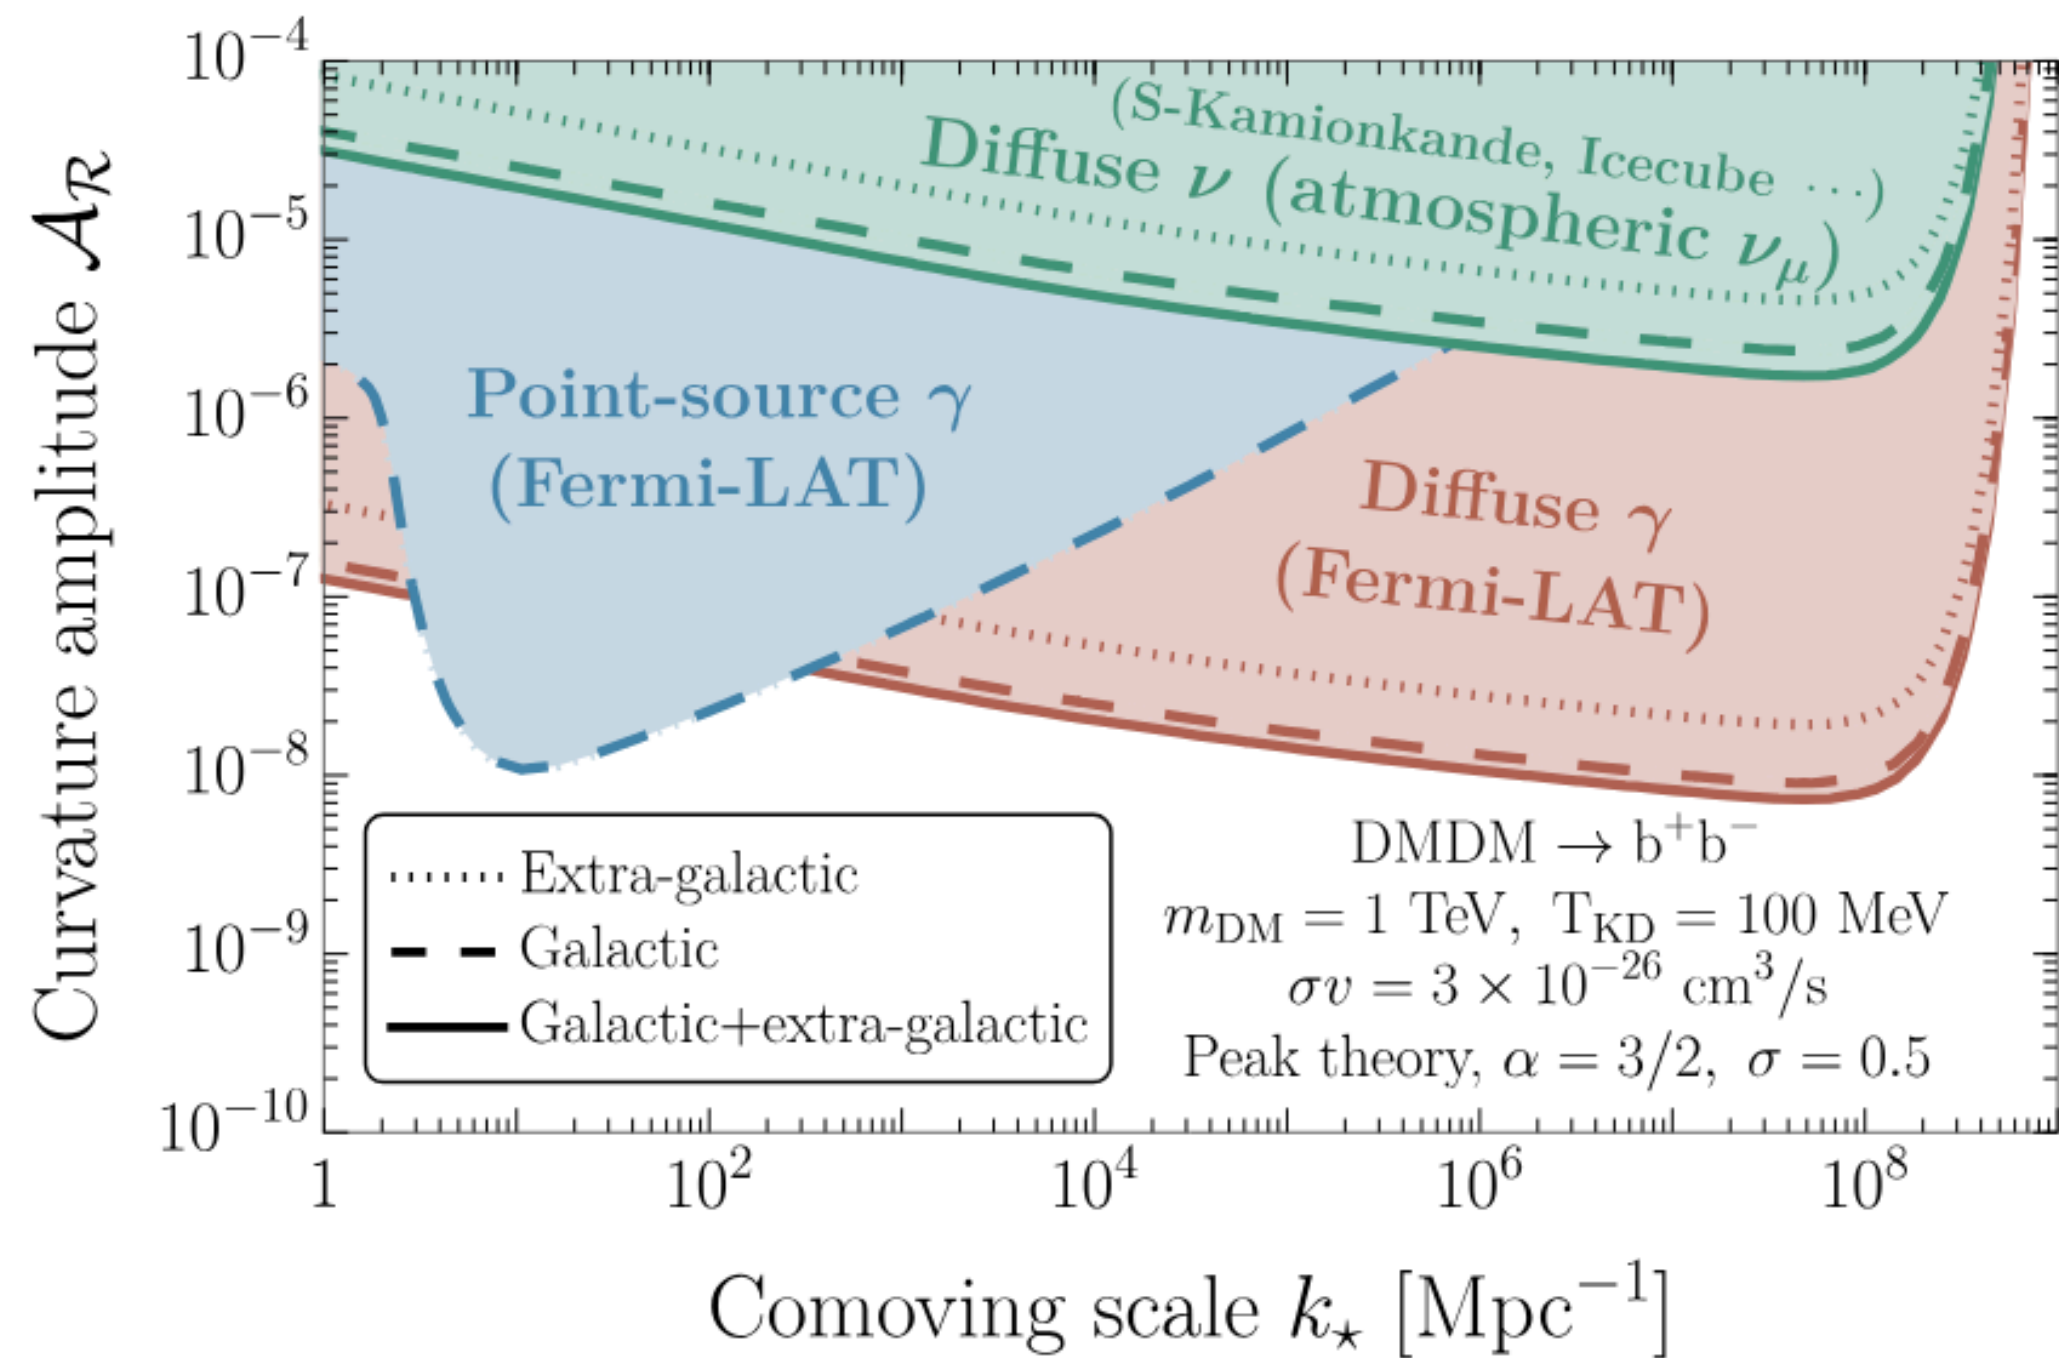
Curvature amplitude $\mathcal{A}_{\mathcal{R}}$

$10^{-4}$
$10^{-5}$
$10^{-6}$
$10^{-7}$
$10^{-8}$
$10^{-9}$
$10^{-10}$

(S-Kamionkande, Icecube ...)
Diffuse $\nu$ (atmospheric $\nu_\mu$)

Point-source $\gamma$
(Fermi-LAT)

Diffuse $\gamma$
(Fermi-LAT)

Extra-galactic
Galactic
Galactic+extra-galactic

DMDM $\rightarrow$ $b^+b^-$
$m_{DM} = 1$ TeV, $T_{KD} = 100$ MeV
$\sigma v = 3 \times 10^{-26}$ cm$^3$/s
Peak theory, $\alpha = 3/2$, $\sigma = 0.5$

1
$10^2$
$10^4$
$10^6$
$10^8$

Comoving scale $k_\star$ [Mpc$^{-1}$]